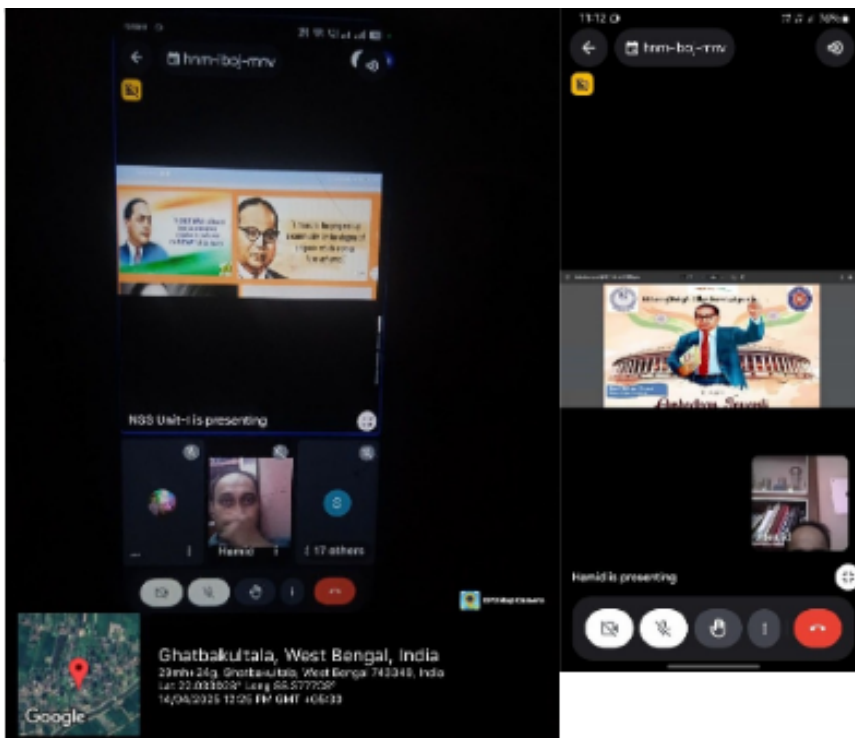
hnm-iboj-mnv

NSS Unit-I is presenting

Hamid

17 others

GPS Map Camera

Ghatbakultala, West Bengal, India
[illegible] Ghatbakultala, West Bengal 743349, India
Lat 22.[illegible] Long 88.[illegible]
14/04/2025 12:26 PM GMT +05:30

Google

11:12

hnm-iboj-mnv

Hamid

Hamid is presenting